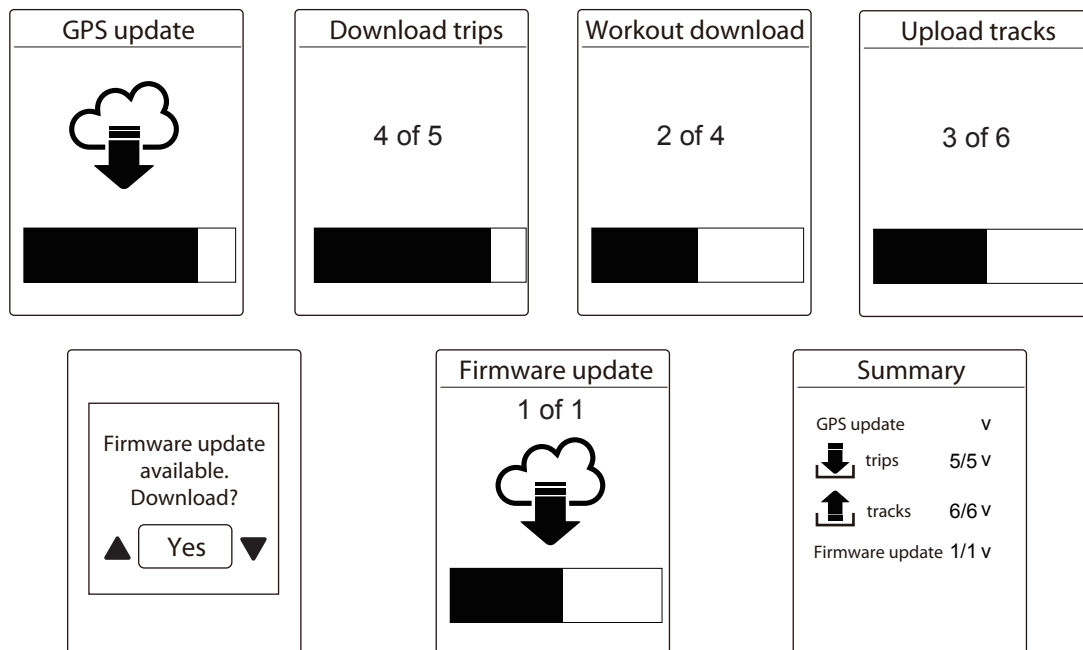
GPS update

Download trips

4 of 5

Workout download

2 of 4

Upload tracks

3 of 6

Firmware update available. Download?

Yes

Firmware update

1 of 1

Summary

| GPS update | v |
|---|---|
| trips | 5/5 v |
| tracks | 6/6 v |
| Firmware update | 1/1 v |